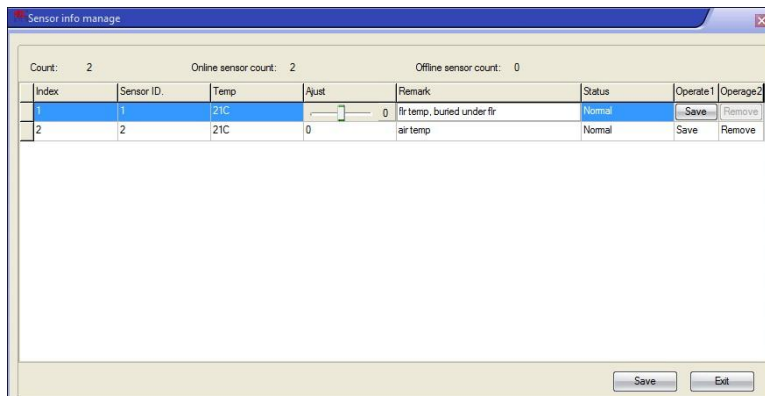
Sensor info manage

Count: 2 Online sensor count: 2 Offline sensor count: 0

| Index | Sensor ID. | Temp | Ajust | Remark | Status | Operate1 | Operage2 |
|---|---|---|---|---|---|---|---|
| 1 | 1 | 21C | 0 | flr temp, buried under flr | Normal | Save | Remove |
| 2 | 2 | 21C | 0 | air temp | Normal | Save | Remove |

Save Exit